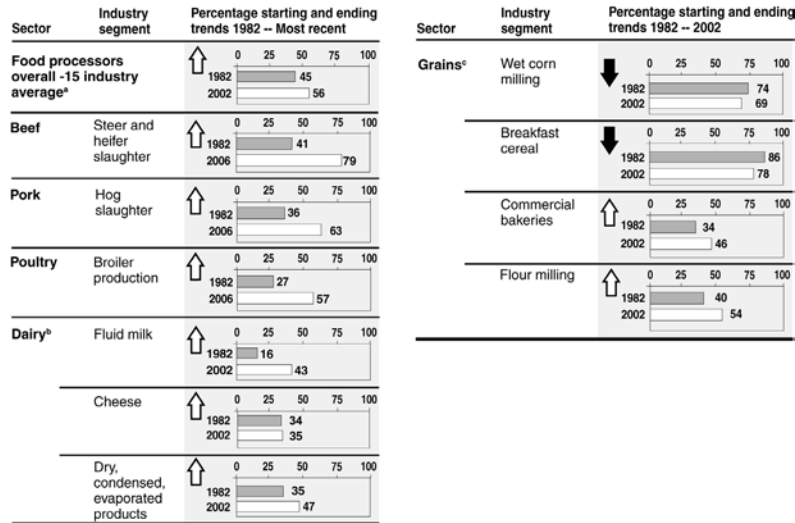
| Sector | Industry segment | Percentage starting and ending trends 1982 -- Most recent |
|---|---|---|
| Food processors overall -15 industry average$^a$ | | 0 25 50 75 100; 1982 45; 2002 56 |
| Beef | Steer and heifer slaughter | 0 25 50 75 100; 1982 41; 2006 79 |
| Pork | Hog slaughter | 0 25 50 75 100; 1982 36; 2006 63 |
| Poultry | Broiler production | 0 25 50 75 100; 1982 27; 2006 57 |
| Dairy$^b$ | Fluid milk | 0 25 50 75 100; 1982 16; 2002 43 |
| | Cheese | 0 25 50 75 100; 1982 34; 2002 35 |
| | Dry, condensed, evaporated products | 0 25 50 75 100; 1982 35; 2002 47 |

| Sector | Industry segment | Percentage starting and ending trends 1982 -- 2002 |
|---|---|---|
| Grains$^c$ | Wet corn milling | 0 25 50 75 100; 1982 74; 2002 69 |
| | Breakfast cereal | 0 25 50 75 100; 1982 86; 2002 78 |
| | Commercial bakeries | 0 25 50 75 100; 1982 34; 2002 46 |
| | Flour milling | 0 25 50 75 100; 1982 40; 2002 54 |